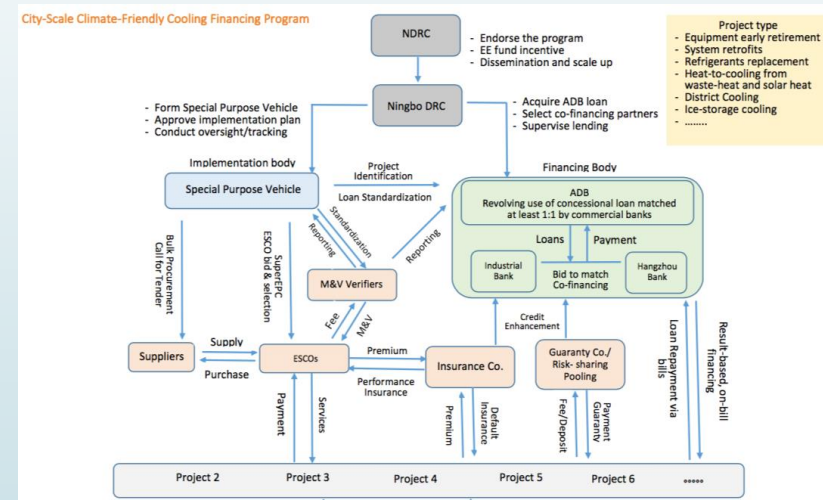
City-Scale Climate-Friendly Cooling Financing Program

NDRC

- Endorse the program
- EE fund incentive
- Dissemination and scale up

Project type
- Equipment early retirement
- System retrofits
- Refrigerants replacement
- Heat-to-cooling from waste-heat and solar heat
- District Cooling
- Ice-storage cooling
- ........

- Form Special Purpose Vehicle
- Approve implementation plan
- Conduct oversight/tracking

Ningbo DRC

- Acquire ADB loan
- Select co-financing partners
- Supervise lending

Implementation body

Special Purpose Vehicle

Project Identification

Loan Standardization

Financing Body

ADB
Revolving use of concessional loan matched at least 1:1 by commercial banks

Loans

Payment

Industrial Bank

Bid to match Co-financing

Hangzhou Bank

Bulk Procurement Call for Tender

SuperEPC ESCO bid & selection

Reporting

Standardization

Reporting

M&V Verifiers

Fee

M&V

Credit Enhancement

Suppliers

Supply

Purchase

ESCOs

Premium

Performance Insurance

Insurance Co.

Guaranty Co./ Risk- sharing Pooling

Loan Repayment via bills

Result-based, on-bill financing

Payment

Services

Premium

Default Insurance

Fee/Deposit

Payment Guaranty

Project 2

Project 3

Project 4

Project 5

Project 6

.....